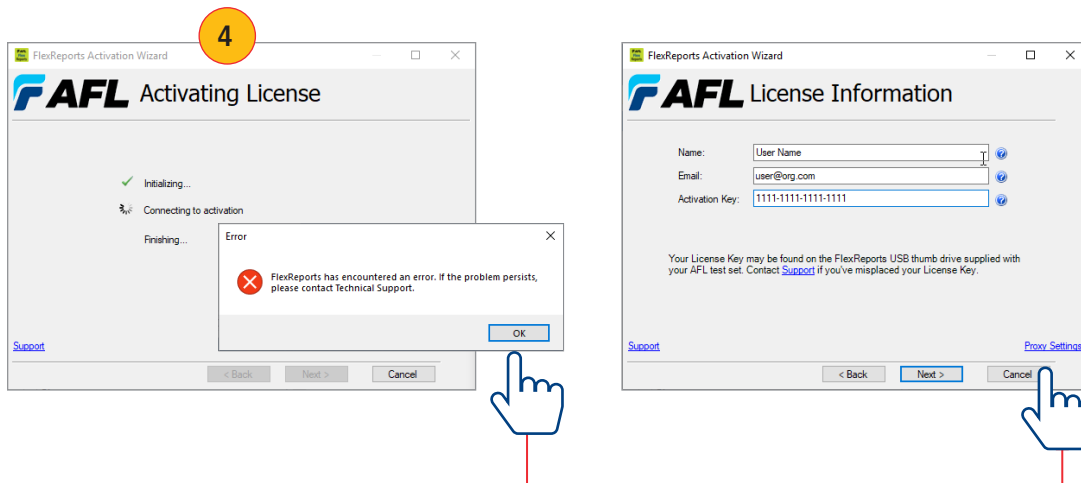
4

FlexReports Activation Wizard

AFL Activating License

Initializing...

Connecting to activation

Finishing...

Error

FlexReports has encountered an error. If the problem persists, please contact Technical Support.

OK

Support

< Back
Next >
Cancel

FlexReports Activation Wizard

AFL License Information

Name: User Name

Email: user@org.com

Activation Key: 1111-1111-1111-1111

Your License Key may be found on the FlexReports USB thumb drive supplied with your AFL test set. Contact Support if you've misplaced your License Key.

Support

Proxy Settings

< Back
Next >
Cancel